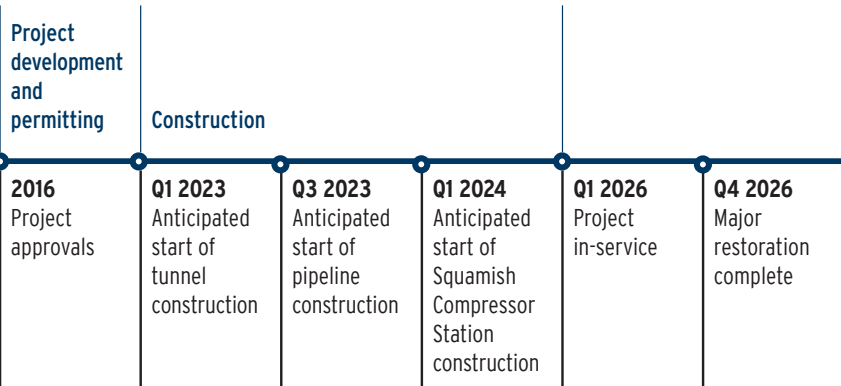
Project development and permitting

Construction

2016
Project approvals

Q1 2023
Anticipated start of tunnel construction

Q3 2023
Anticipated start of pipeline construction

Q1 2024
Anticipated start of Squamish Compressor Station construction

Q1 2026
Project in-service

Q4 2026
Major restoration complete